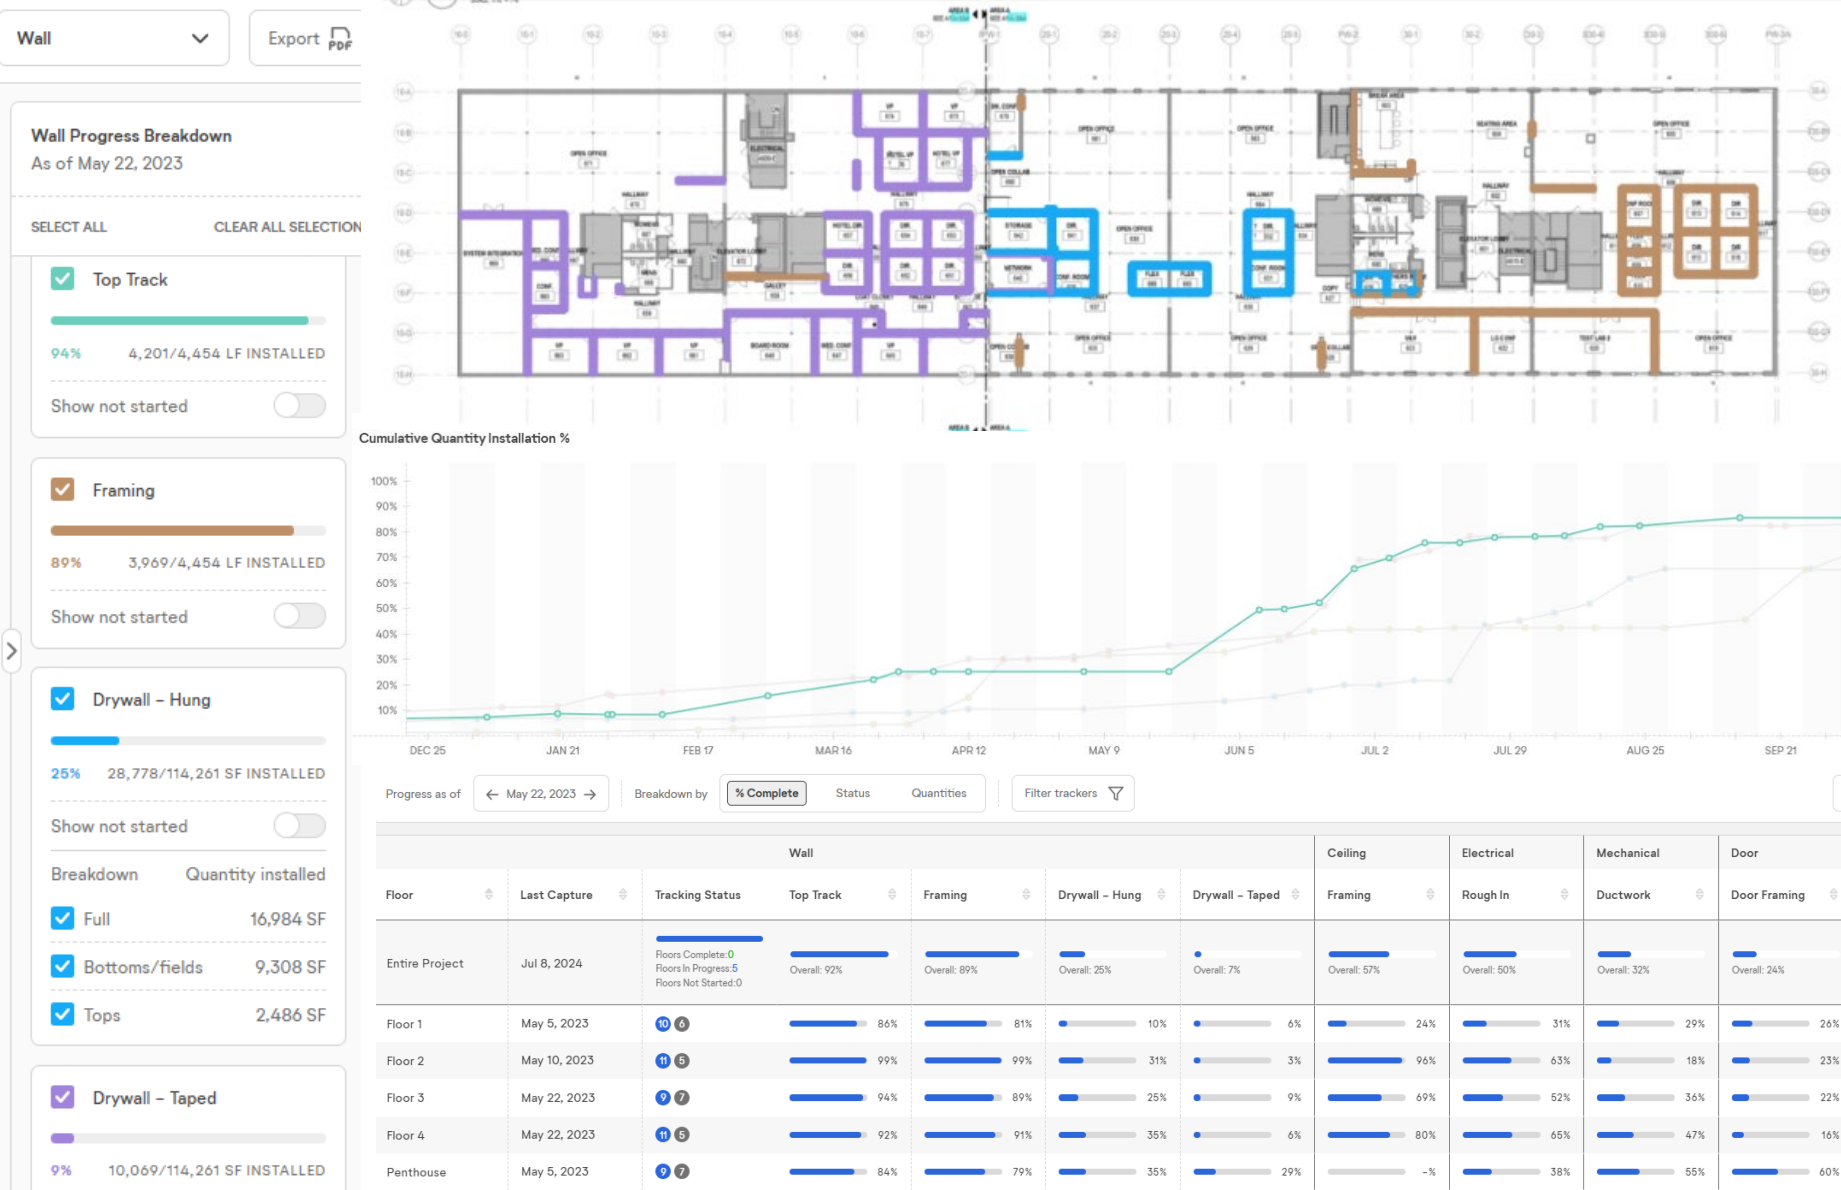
Wall

Export PDF

Wall Progress Breakdown
As of May 22, 2023

SELECT ALL CLEAR ALL SELECTION

Top Track

94% 4,201/4,454 LF INSTALLED

Show not started

Framing

89% 3,969/4,454 LF INSTALLED

Show not started

Drywall – Hung

25% 28,778/114,261 SF INSTALLED

Show not started

Breakdown Quantity installed

Full 16,984 SF

Bottoms/fields 9,308 SF

Tops 2,486 SF

Drywall – Taped

9% 10,069/114,261 SF INSTALLED

Cumulative Quantity Installation %

100%
90%
80%
70%
60%
50%
40%
30%
20%
10%

DEC 25 JAN 21 FEB 17 MAR 16 APR 12 MAY 9 JUN 5 JUL 2 JUL 29 AUG 25 SEP 21

Progress as of May 22, 2023 Breakdown by % Complete Status Quantities Filter trackers

| | | | Wall | | | | Ceiling | Electrical | Mechanical | Door |
|---|---|---|---|---|---|---|---|---|---|---|
| Floor | Last Capture | Tracking Status | Top Track | Framing | Drywall – Hung | Drywall – Taped | Framing | Rough In | Ductwork | Door Framing |
| Entire Project | Jul 8, 2024 | Floors Complete: 0 Floors In Progress: 5 Floors Not Started: 0 | Overall: 92% | Overall: 89% | Overall: 25% | Overall: 7% | Overall: 57% | Overall: 50% | Overall: 32% | Overall: 24% |
| Floor 1 | May 5, 2023 | 10 6 | 86% | 81% | 10% | 6% | 24% | 31% | 29% | 26% |
| Floor 2 | May 10, 2023 | 11 5 | 99% | 99% | 31% | 3% | 96% | 63% | 18% | 23% |
| Floor 3 | May 22, 2023 | 9 7 | 94% | 89% | 25% | 9% | 69% | 52% | 36% | 22% |
| Floor 4 | May 22, 2023 | 11 5 | 92% | 91% | 35% | 6% | 80% | 65% | 47% | 16% |
| Penthouse | May 5, 2023 | 9 7 | 84% | 79% | 35% | 29% | -% | 38% | 55% | 60% |